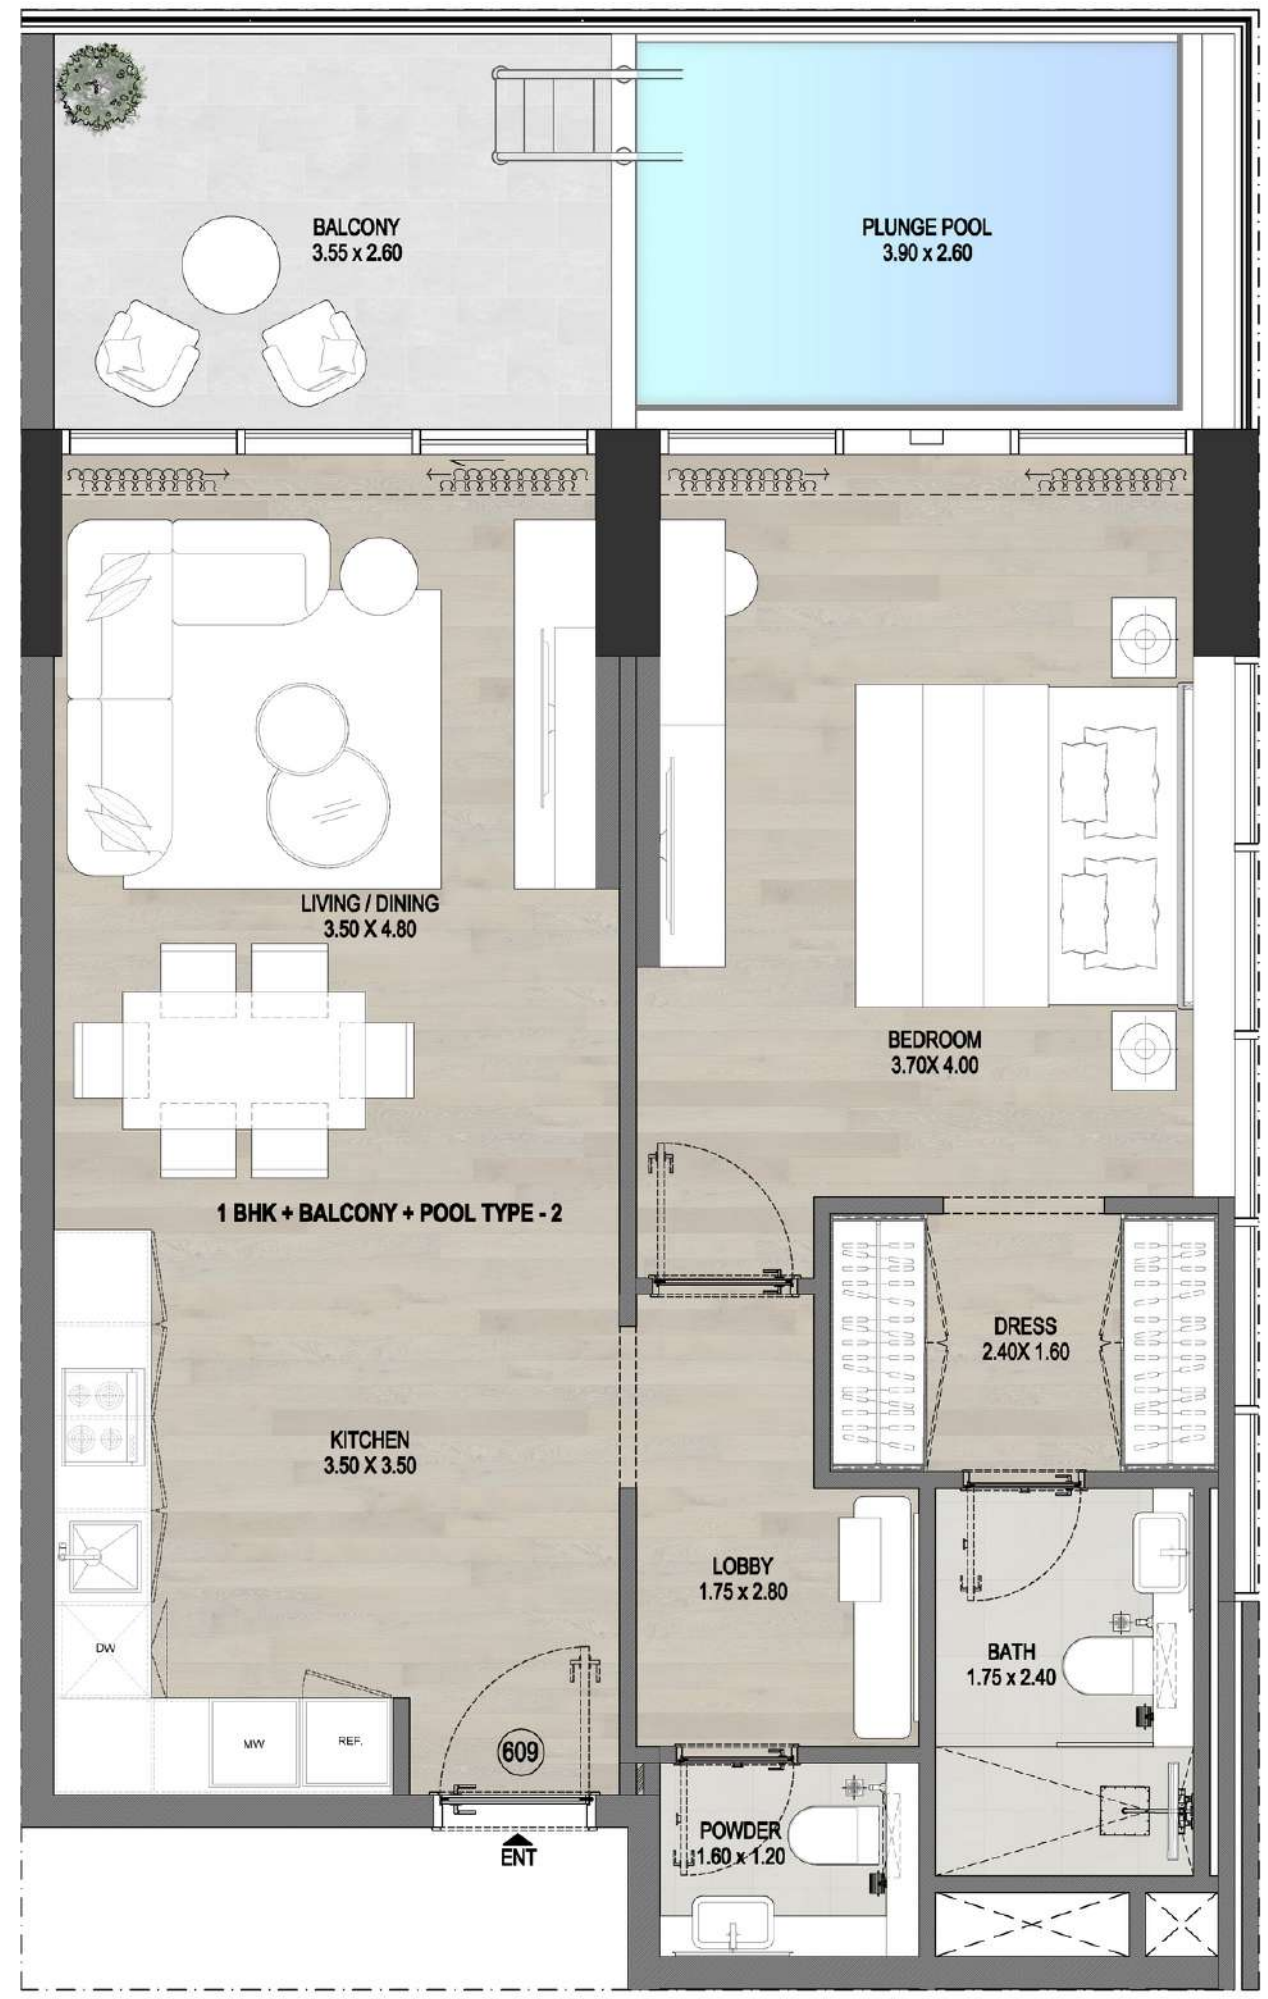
BALCONY
3.55 x 2.60

PLUNGE POOL
3.90 x 2.60

LIVING / DINING
3.50 X 4.80

BEDROOM
3.70X 4.00

1 BHK + BALCONY + POOL TYPE - 2

DRESS
2.40X 1.60

KITCHEN
3.50 X 3.50

LOBBY
1.75 x 2.80

BATH
1.75 x 2.40

DW

MW

REF.

609

POWDER
1.60 x 1.20

ENT